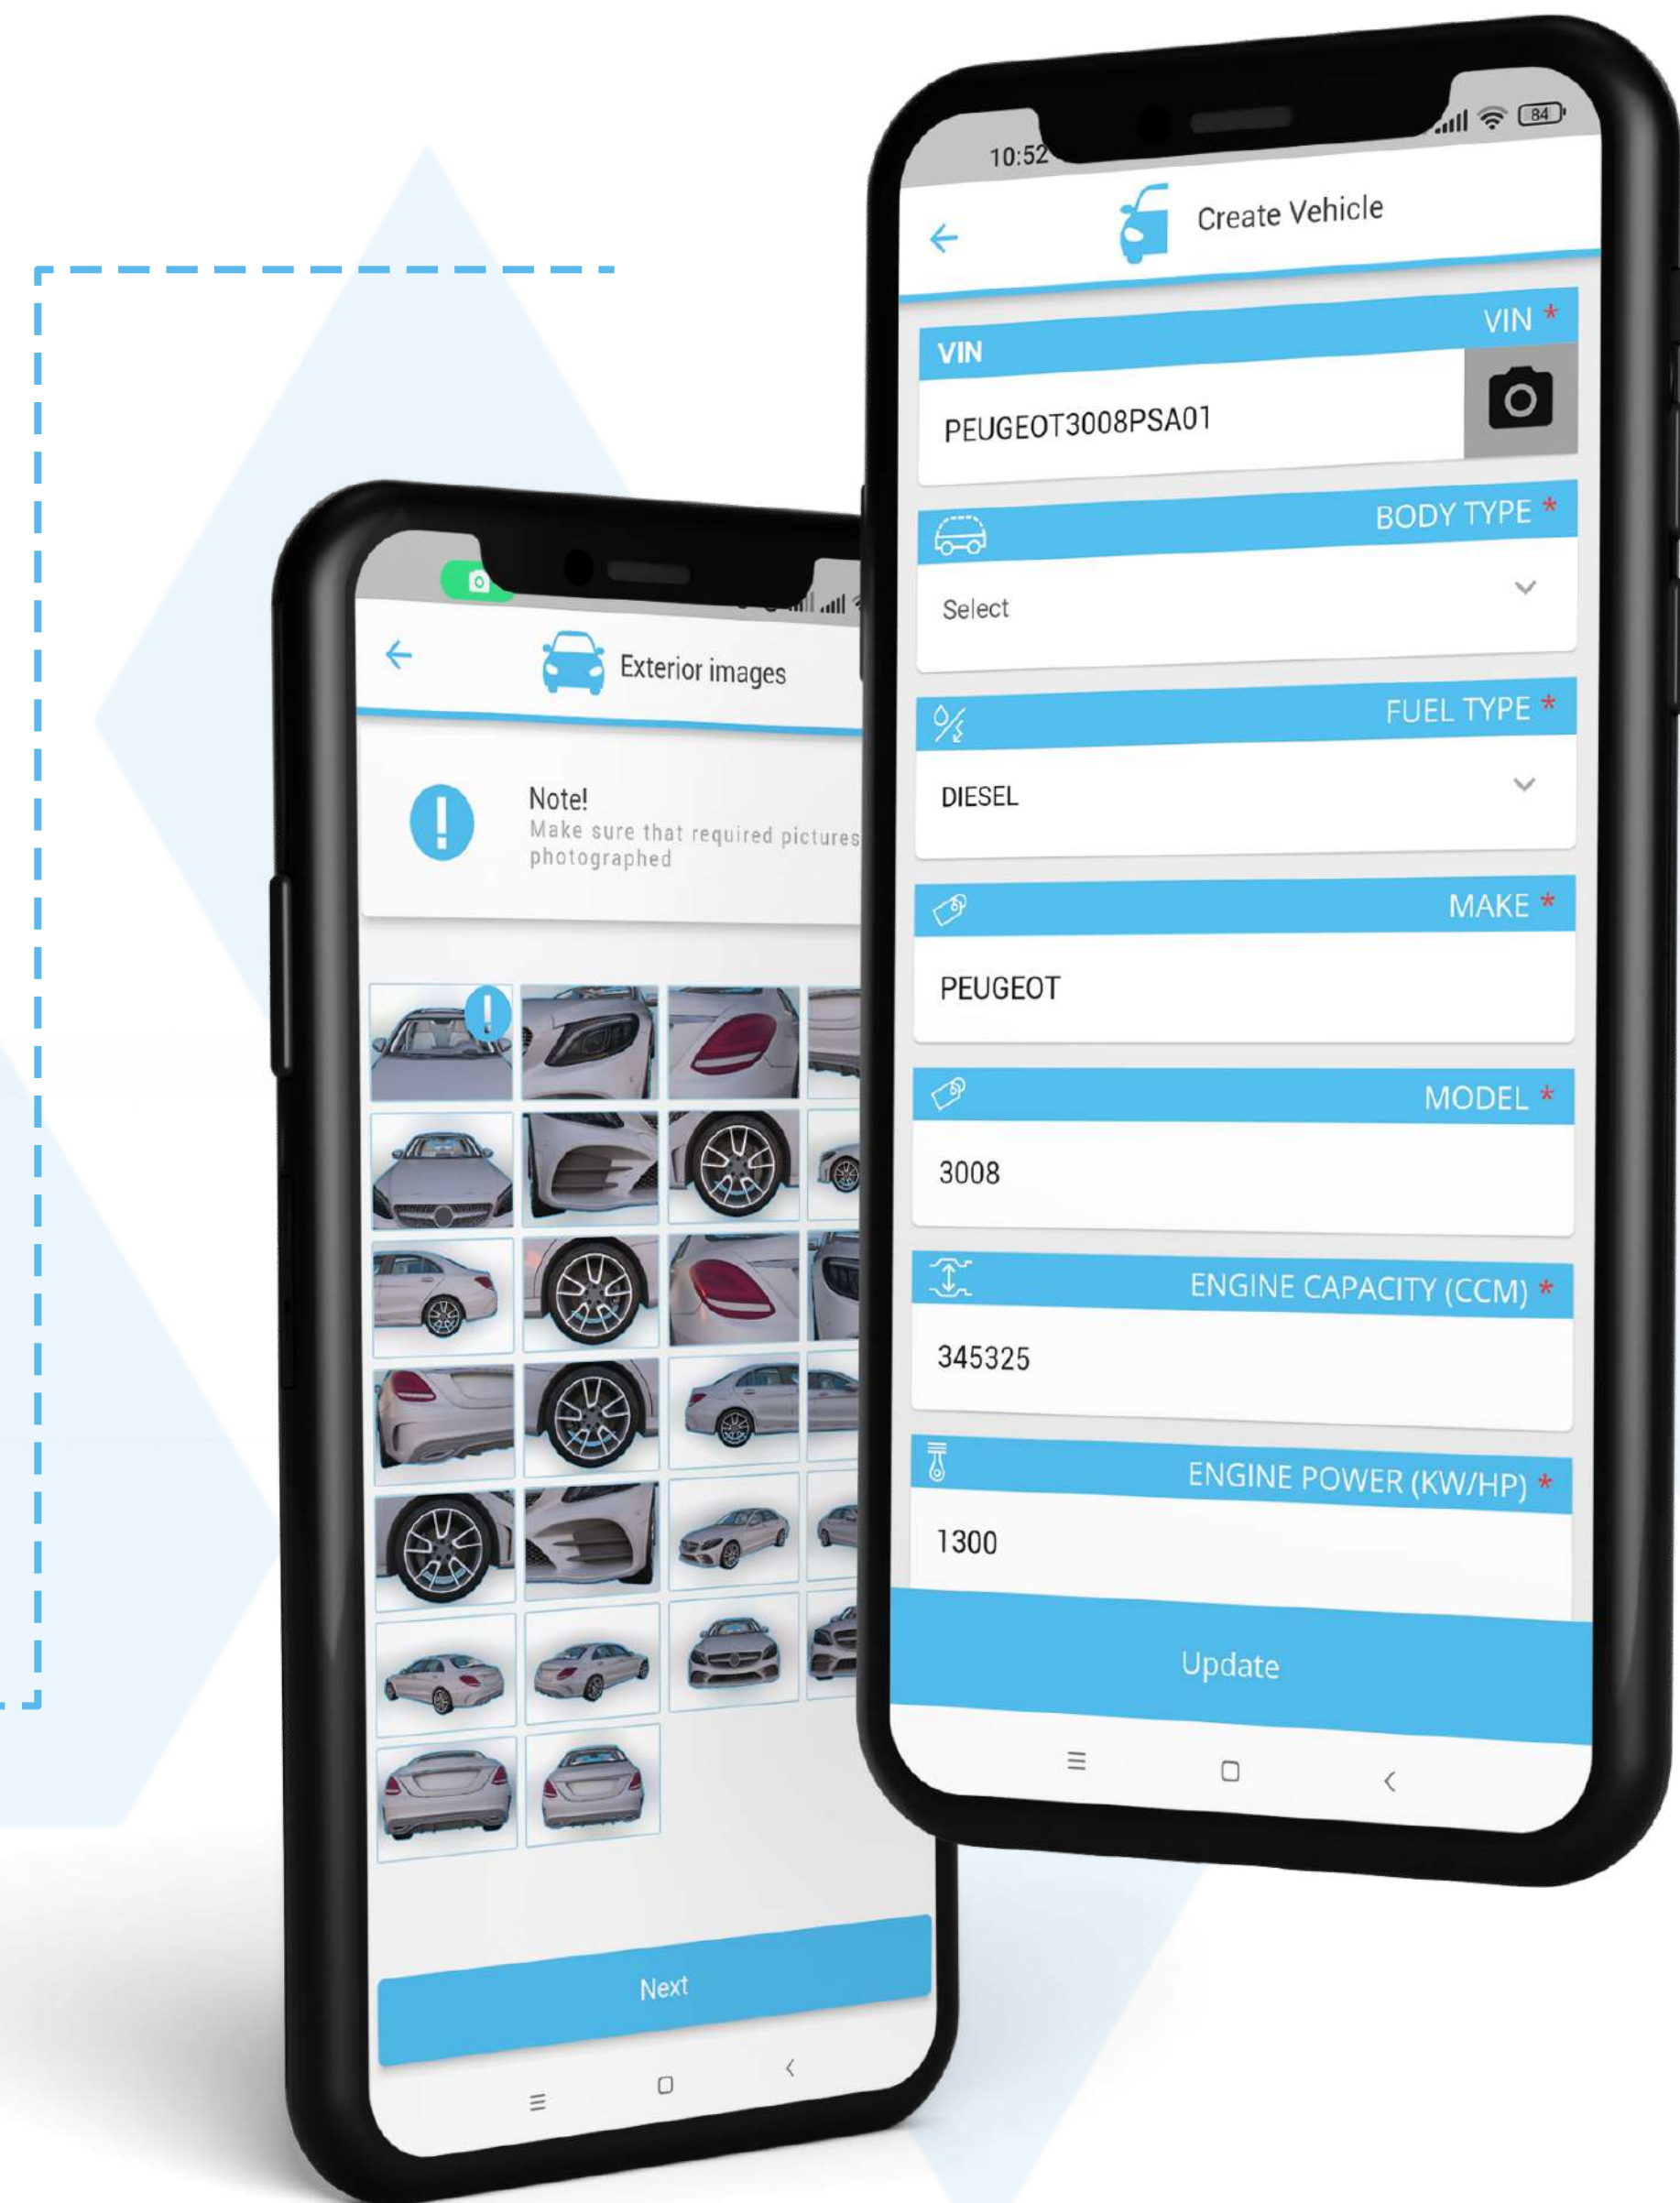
Exterior images

Note!
Make sure that required pictures photographed

Next

10:52

84

Create Vehicle

VIN *
VIN
PEUGEOT3008PSA01

BODY TYPE *
Select

FUEL TYPE *
DIESEL

MAKE *
PEUGEOT

MODEL *
3008

ENGINE CAPACITY (CCM) *
345325

ENGINE POWER (KW/HP) *
1300

Update